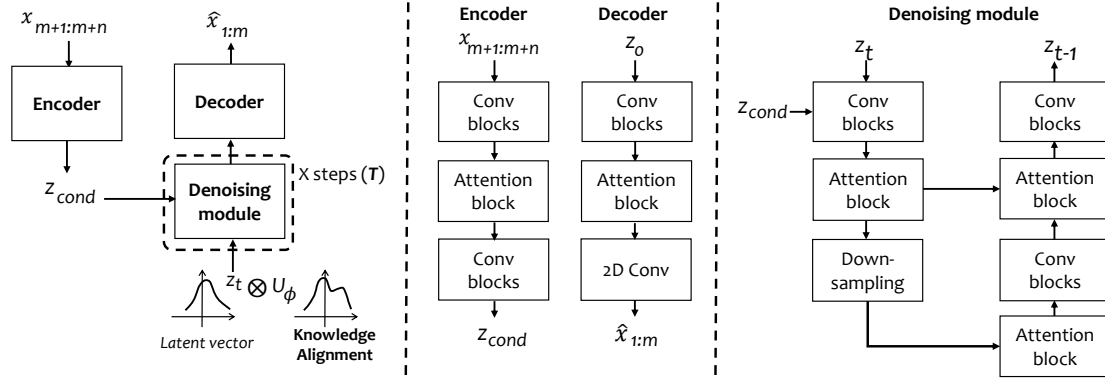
$x_{m+1:m+n}$

Encoder

$z_{cond}$

$\hat{x}_{1:m}$

Decoder

Denoising module

X steps ($T$)

$z_t \otimes U_\phi$

Latent vector

Knowledge Alignment

Encoder

$x_{m+1:m+n}$

Conv blocks

Attention block

Conv blocks

$z_{cond}$

Decoder

$z_o$

Conv blocks

Attention block

2D Conv

$\hat{x}_{1:m}$

Denoising module

$z_t$

$z_{cond}$

Conv blocks

Attention block

Down-sampling

$z_{t-1}$

Conv blocks

Attention block

Conv blocks

Attention block